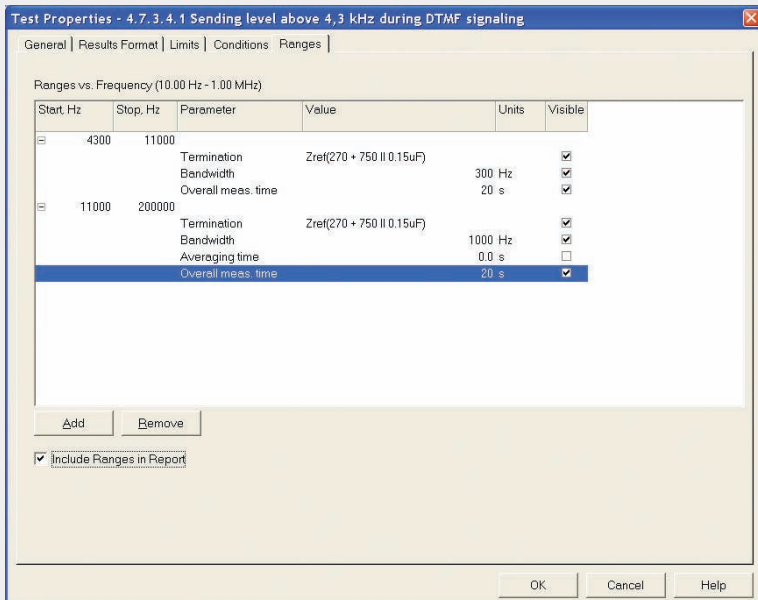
Test Properties - 4.7.3.4.1 Sending level above 4,3 kHz during DTMF signaling

General | Results Format | Limits | Conditions | Ranges

Ranges vs. Frequency (10.00 Hz - 1.00 MHz)

| Start, Hz | Stop, Hz | Parameter | Value | Units | Visible |
|---|---|---|---|---|---|
| 4300 | 11000 | | | | |
| | | Termination | Zref(270 + 750 II 0.15uF) | | ☑ |
| | | Bandwidth | 300 | Hz | ☑ |
| | | Overall meas. time | 20 | s | ☑ |
| 11000 | 200000 | | | | |
| | | Termination | Zref(270 + 750 II 0.15uF) | | ☑ |
| | | Bandwidth | 1000 | Hz | ☑ |
| | | Averaging time | 0.0 | s | ☐ |
| | | Overall meas. time | 20 | s | ☑ |

Add Remove

☑ Include Ranges in Report

OK Cancel Help